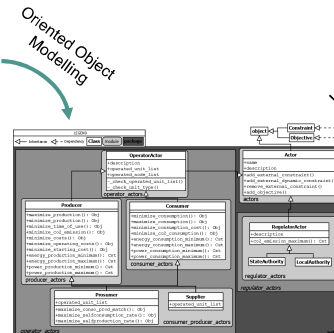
Oriented Object Modelling

Interface
Dependency
Class
module
package

OperatorActor
+description
+operated_unit_list
+operated_node_list
+check_operated_unit_list()
+check_unit_type()
operator_actors

Producer
+maximize_production(): Obj
+minimize_production(): Obj
+minimize_time_of_use(): Obj
+minimize_co2_emission(): Obj
+minimize_costs(): Obj
+minimize_operating_costs(): Obj
+minimize_starting_cost(): Obj
+energy_production_minimum(): Cst
+energy_production_maximum(): Cst
+power_production_minimum(): Cst
+power_production_maximum(): Cst
producer_actors

Consumer
+minimize_consumption(): Obj
+maximize_consumption(): Obj
+minimize_consumption_cost(): Obj
+minimize_co2_consumption(): Obj
+energy_consumption_minimum(): Cst
+energy_consumption_maximum(): Cst
+power_consumption_minimum(): Cst
+power_consumption_maximum(): Cst
consumer_actors

Prosumer
+operated_unit_list
+maximize_conso_prod_match(): Obj
+maximize_selfconsumption_rate(): Obj
+maximize_selfproduction_rate(): Obj

Supplier
+operated_unit_list
consumer_producer_actors

operator_actors

object
Constraint
Objective

Actor
+name
+description
+add_external_constraint()
+add_external_dynamic_constraint()
+remove_external_constraint()
+add_objective()
actors

RegulatorActor
+description
+co2_emission_maximum(): Cst

StateAuthority
LocalAuthority
regulator_actors

regulator_actors